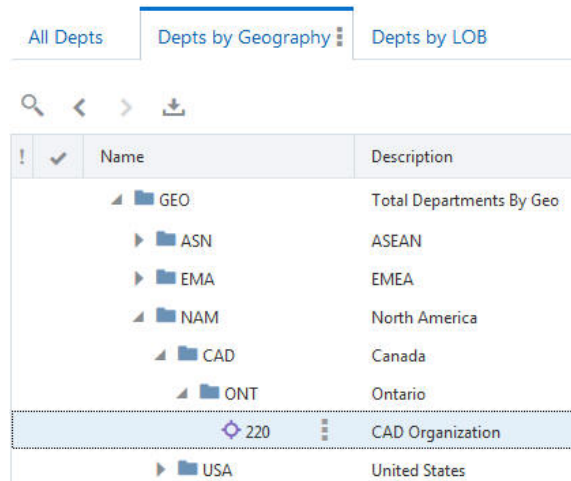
All Depts | Depts by Geography | Depts by LOB

| ! | ✔ | Name | Description |
|---|---|---|---|
| | | GEO | Total Departments By Geo |
| | | ASN | ASEAN |
| | | EMA | EMEA |
| | | NAM | North America |
| | | CAD | Canada |
| | | ONT | Ontario |
| | | 220 | CAD Organization |
| | | USA | United States |